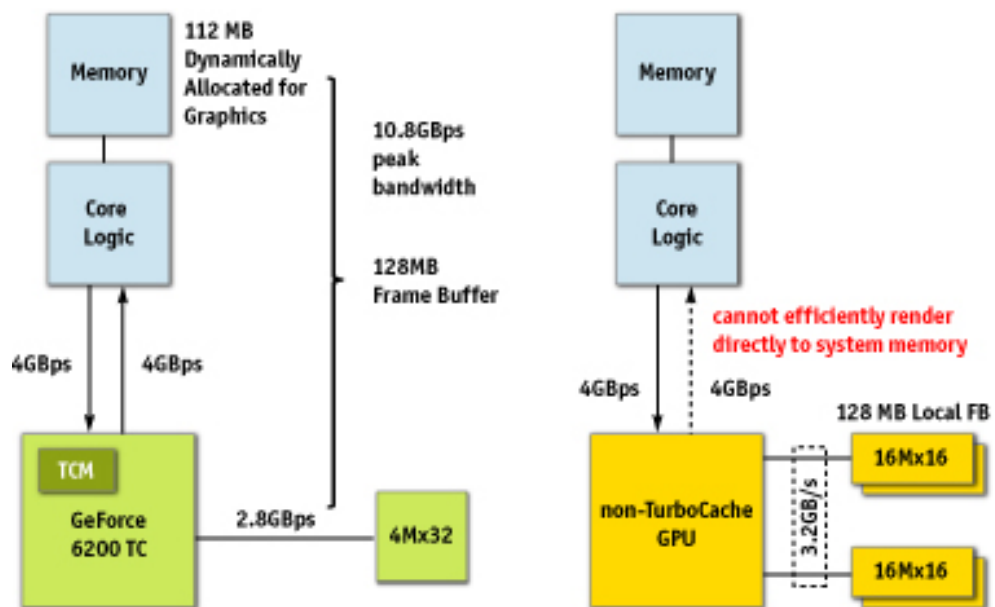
Memory

112 MB
Dynamically
Allocated for
Graphics

10.8GBps
peak
bandwidth

128MB
Frame Buffer

Core
Logic

4GBps

4GBps

TCM

GeForce
6200 TC

2.8GBps

4Mx32

Memory

Core
Logic

cannot efficiently render
directly to system memory

4GBps

4GBps

128 MB Local FB

non-TurboCache
GPU

3.2GB/s

16Mx16

16Mx16